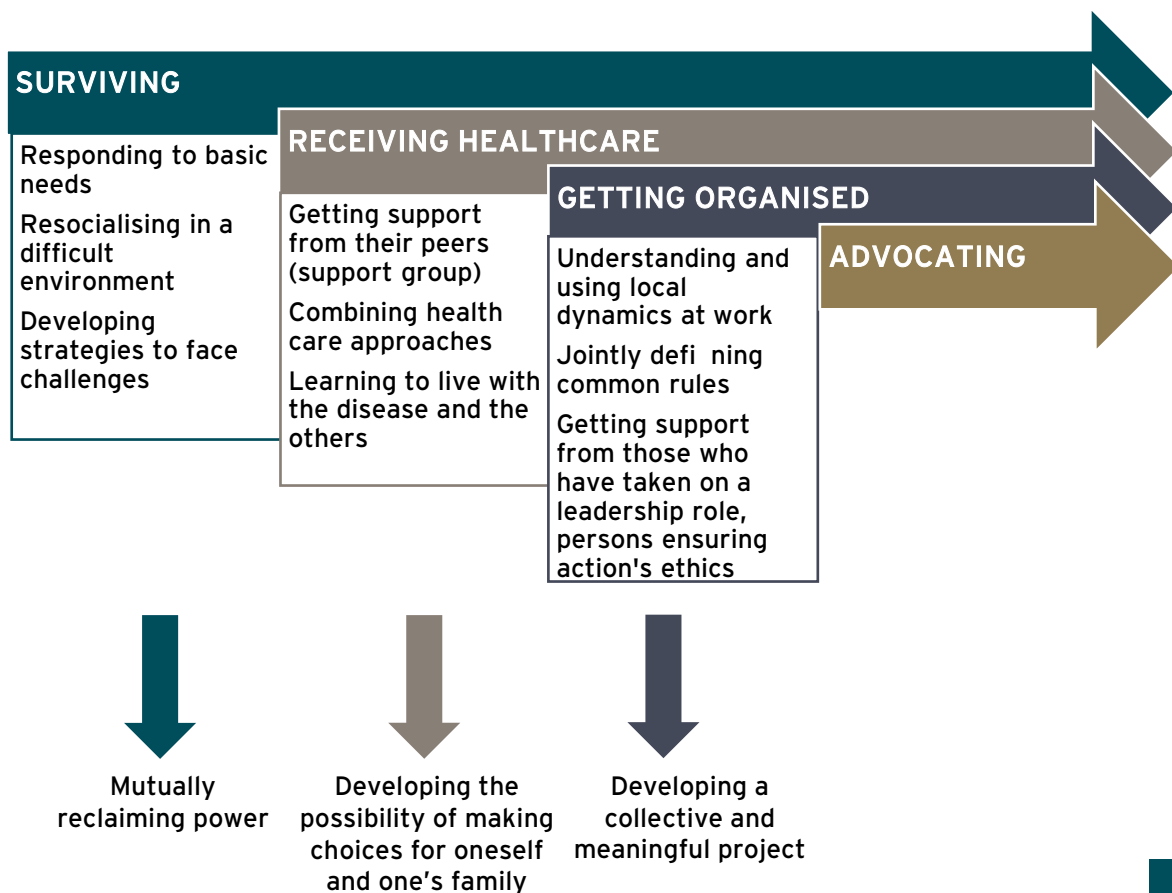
SURVIVING

Responding to basic needs

Resocialising in a difficult environment

Developing strategies to face challenges

RECEIVING HEALTHCARE

Getting support from their peers (support group)

Combining health care approaches

Learning to live with the disease and the others

GETTING ORGANISED

Understanding and using local dynamics at work

Jointly defi ning common rules

Getting support from those who have taken on a leadership role, persons ensuring action's ethics

ADVOCATING

Mutually reclaiming power

Developing the possibility of making choices for oneself and one's family

Developing a collective and meaningful project